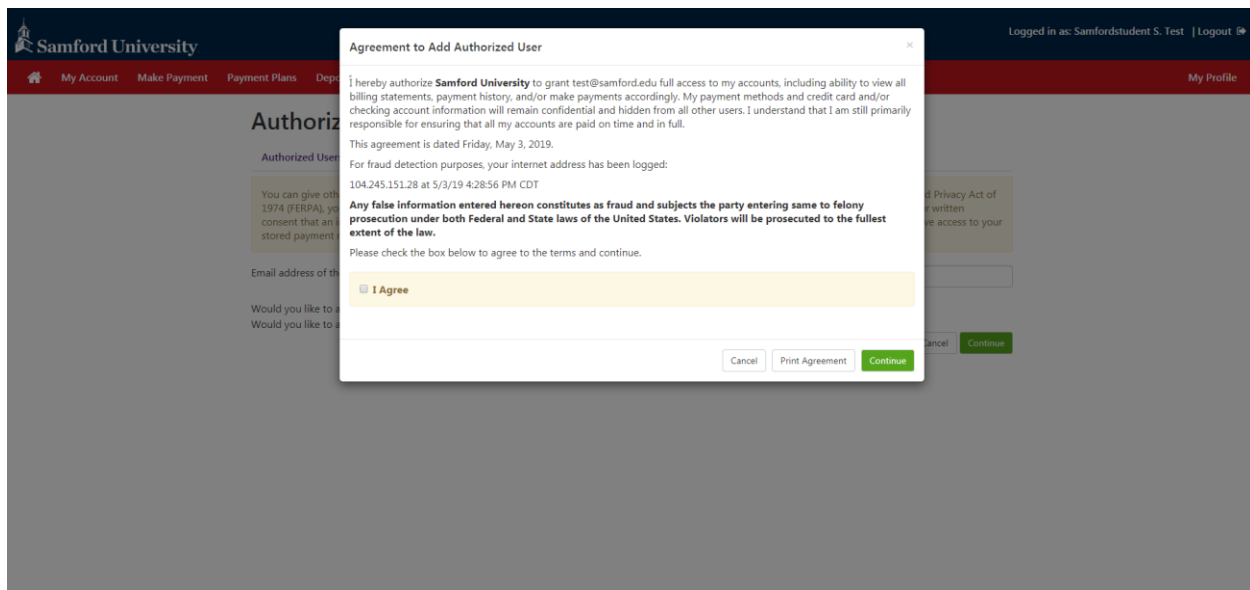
Samford University

Logged in as: Samfordstudent S. Test | Logout

My Account Make Payment Payment Plans Depo

My Profile

Authoriz

Authorized User

You can give oth 1974 (FERPA), yo consent that an a stored payment

d Privacy Act of r written ve access to your

Email address of th

Would you like to a
Would you like to a

ancel Continue

Agreement to Add Authorized User

×

I hereby authorize **Samford University** to grant test@samford.edu full access to my accounts, including ability to view all billing statements, payment history, and/or make payments accordingly. My payment methods and credit card and/or checking account information will remain confidential and hidden from all other users. I understand that I am still primarily responsible for ensuring that all my accounts are paid on time and in full.

This agreement is dated Friday, May 3, 2019.

For fraud detection purposes, your internet address has been logged:

104.245.151.28 at 5/3/19 4:28:56 PM CDT

**Any false information entered hereon constitutes as fraud and subjects the party entering same to felony prosecution under both Federal and State laws of the United States. Violators will be prosecuted to the fullest extent of the law.**

Please check the box below to agree to the terms and continue.

I Agree

Cancel Print Agreement Continue